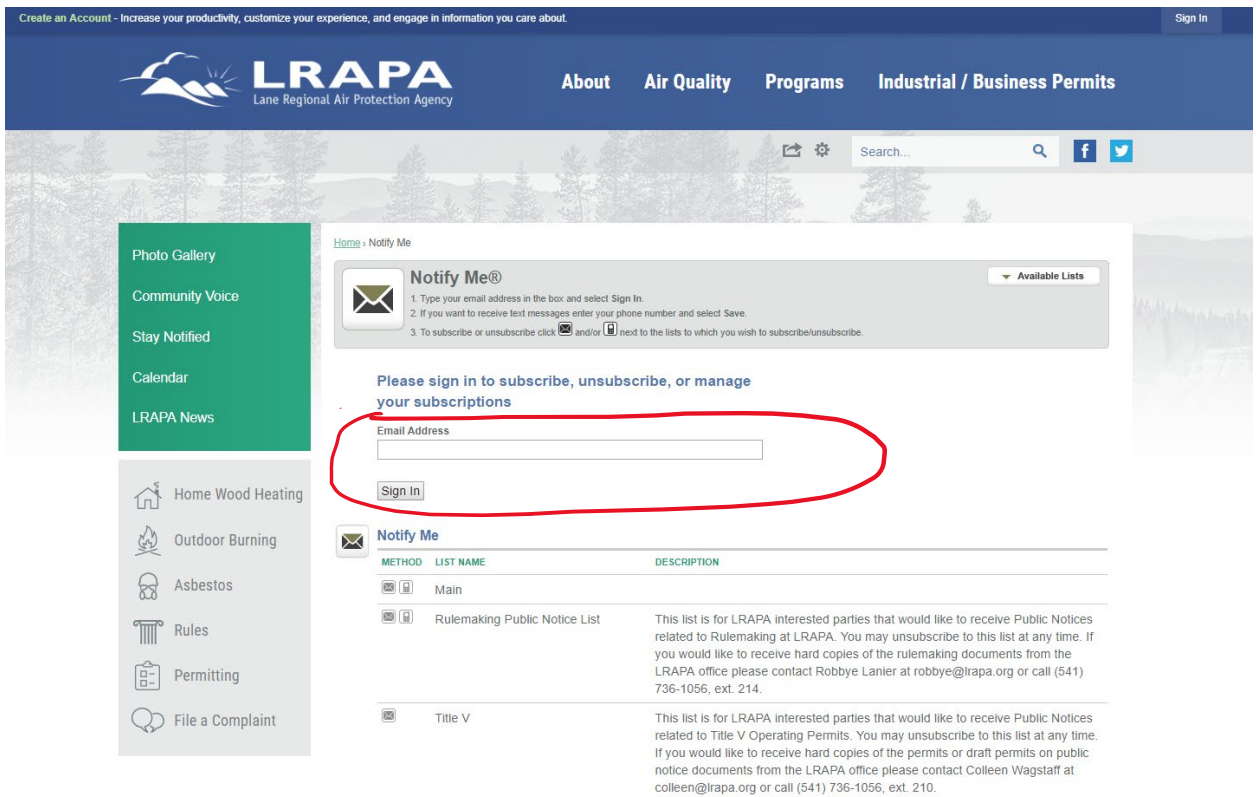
Create an Account - Increase your productivity, customize your experience, and engage in information you care about.

Sign In

LRAPA
Lane Regional Air Protection Agency

About Air Quality Programs Industrial / Business Permits

Search...

Photo Gallery
Community Voice
Stay Notified
Calendar
LRAPA News

Home Wood Heating
Outdoor Burning
Asbestos
Rules
Permitting
File a Complaint

Home › Notify Me

Notify Me®

Available Lists

1. Type your email address in the box and select Sign In.
2. If you want to receive text messages enter your phone number and select Save.
3. To subscribe or unsubscribe click and/or next to the lists to which you wish to subscribe/unsubscribe.

Please sign in to subscribe, unsubscribe, or manage your subscriptions

Email Address

Sign In

Notify Me

| METHOD | LIST NAME | DESCRIPTION |
|---|---|---|
| | Main | |
| | Rulemaking Public Notice List | This list is for LRAPA interested parties that would like to receive Public Notices related to Rulemaking at LRAPA. You may unsubscribe to this list at any time. If you would like to receive hard copies of the rulemaking documents from the LRAPA office please contact Robbye Lanier at robbye@lrapa.org or call (541) 736-1056, ext. 214. |
| | Title V | This list is for LRAPA interested parties that would like to receive Public Notices related to Title V Operating Permits. You may unsubscribe to this list at any time. If you would like to receive hard copies of the permits or draft permits on public notice documents from the LRAPA office please contact Colleen Wagstaff at colleen@lrapa.org or call (541) 736-1056, ext. 210. |